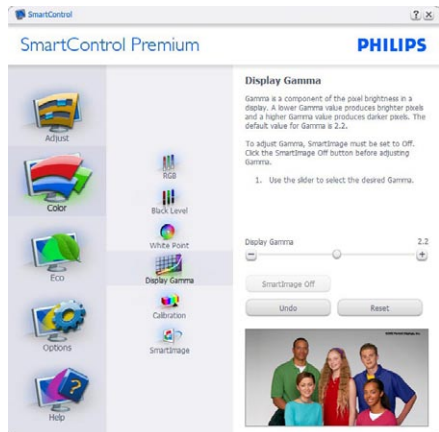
SmartControl

?  X

SmartControl Premium

PHILIPS

Adjust

Color

Eco

Options

Help

RGB

Black Level

White Point

Display Gamma

Calibration

SmartImage

Display Gamma

Gamma is a component of the pixel brightness in a display. A lower Gamma value produces brighter pixels and a higher Gamma value produces darker pixels. The default value for Gamma is 2.2.

To adjust Gamma, SmartImage must be set to Off. Click the SmartImage Off button before adjusting Gamma.

1. Use the slider to select the desired Gamma.

Display Gamma

2.2

SmartImage Off

Undo

Reset